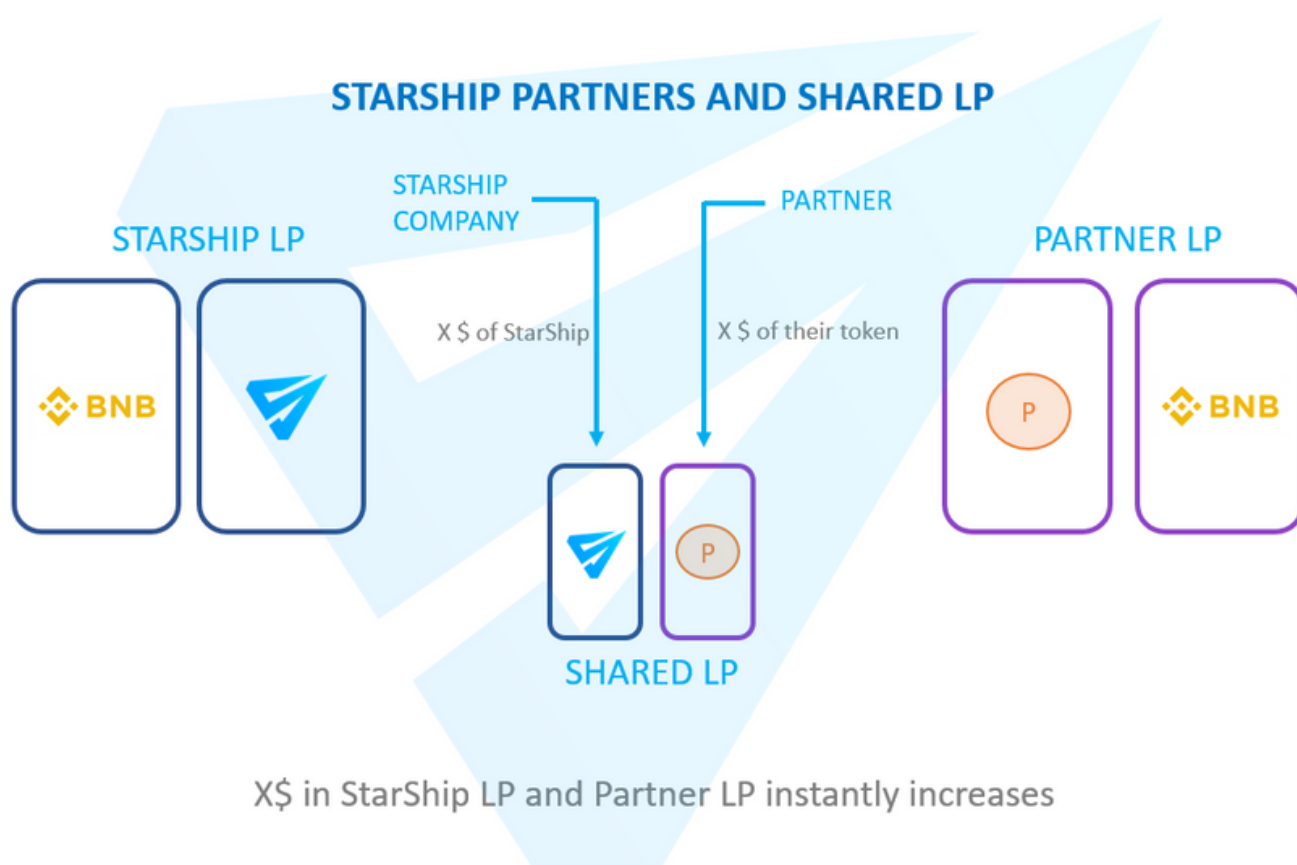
STARSHIP PARTNERS AND SHARED LP

STARSHIP COMPANY

PARTNER

STARSHIP LP

PARTNER LP

X $ of StarShip

X $ of their token

BNB

P

BNB

P

SHARED LP

X$ in StarShip LP and Partner LP instantly increases